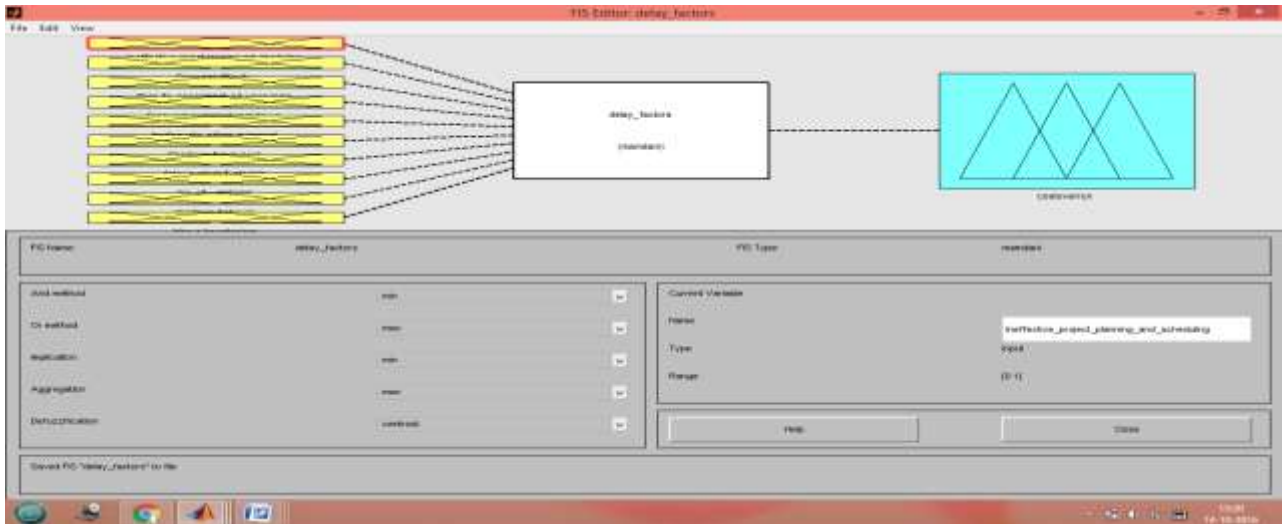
FIS Editor: delay_factors

File Edit View

delay_factors

(mamdani)

delaymeter

FIS Name: delay_factors

FIS Type: mamdani

And method min

Or method max

Implication min

Aggregation max

Defuzzification centroid

Current Variable

Name Ineffective_project_planning_and_scheduling

Type input

Range [0 1]

Help

Close

Saved FIS "delay_factors" to file

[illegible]